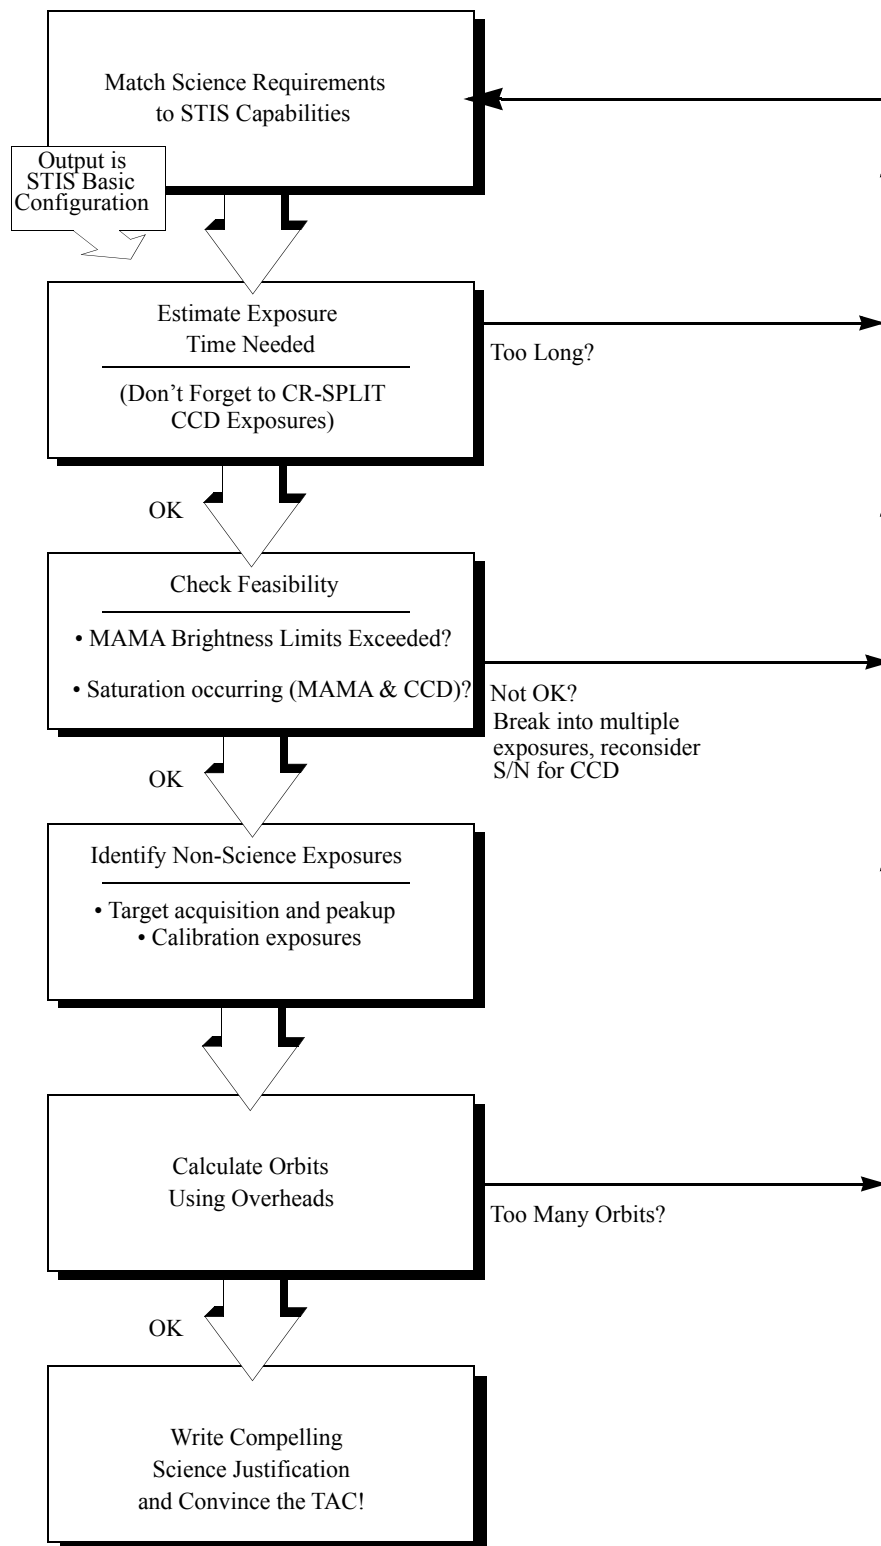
Match Science Requirements to STIS Capabilities

Output is STIS Basic Configuration

Estimate Exposure Time Needed

(Don't Forget to CR-SPLIT CCD Exposures)

Too Long?

OK

Check Feasibility

• MAMA Brightness Limits Exceeded?

• Saturation occurring (MAMA & CCD)?

Not OK?
Break into multiple exposures, reconsider S/N for CCD

OK

Identify Non-Science Exposures

• Target acquisition and peakup
• Calibration exposures

Calculate Orbits Using Overheads

Too Many Orbits?

OK

Write Compelling Science Justification and Convince the TAC!